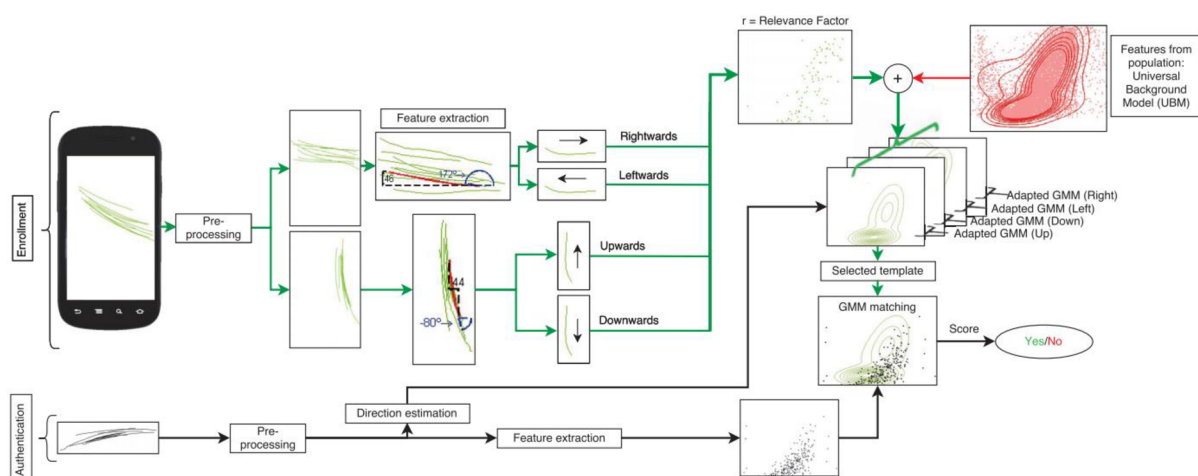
r = Relevance Factor

Features from population: Universal Background Model (UBM)

Enrollment

Pre-processing

Feature extraction

48

172°

Rightwards

Leftwards

Upwards

Downwards

44

-80°

Adapted GMM (Right)

Adapted GMM (Left)

Adapted GMM (Down)

Adapted GMM (Up)

Selected template

GMM matching

Score

Yes/No

Authentication

Pre-processing

Direction estimation

Feature extraction